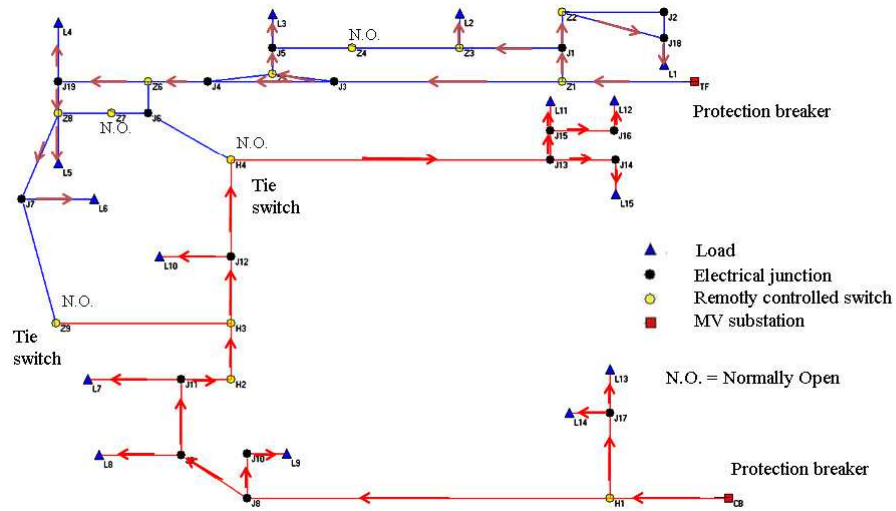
L4
L3
N.O.
L2
Z2
J2
J5
Z4
Z3
J1
J18
L1
J19
Z6
J4
J3
Z1
TF
Protection breaker
Z8
Z7
J6
L11
L12
N.O.
J15
J16
L5
N.O.
H4
J13
J14
J7
L6
Tie switch
L15
Load
L10
J12
Electrical junction
Remotly controlled switch
N.O.
MV substation
Z9
H3
Tie switch
L13
L7
J11
H2
N.O. = Normally Open
J17
L14
L8
J10
L9
Protection breaker
J8
H1
CB